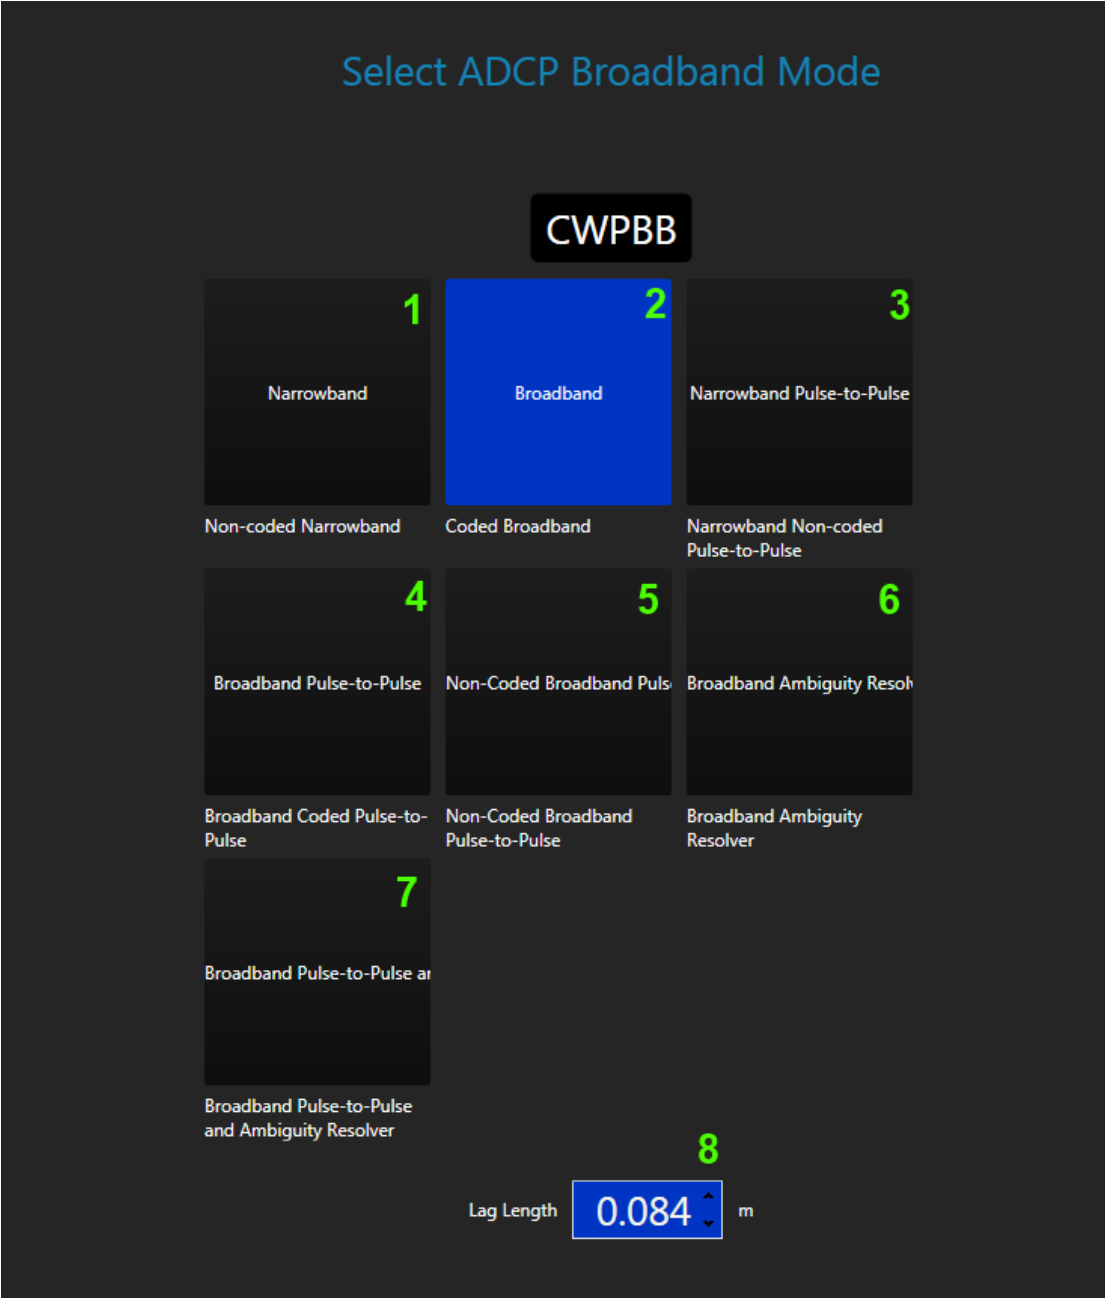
Select ADCP Broadband Mode

CWPBB

1
Narrowband
Non-coded Narrowband

2
Broadband
Coded Broadband

3
Narrowband Pulse-to-Pulse
Narrowband Non-coded Pulse-to-Pulse

4
Broadband Pulse-to-Pulse
Broadband Coded Pulse-to-Pulse

5
Non-Coded Broadband Puls
Non-Coded Broadband Pulse-to-Pulse

6
Broadband Ambiguity Resolv
Broadband Ambiguity Resolver

7
Broadband Pulse-to-Pulse ar
Broadband Pulse-to-Pulse and Ambiguity Resolver

8
Lag Length 0.084 m